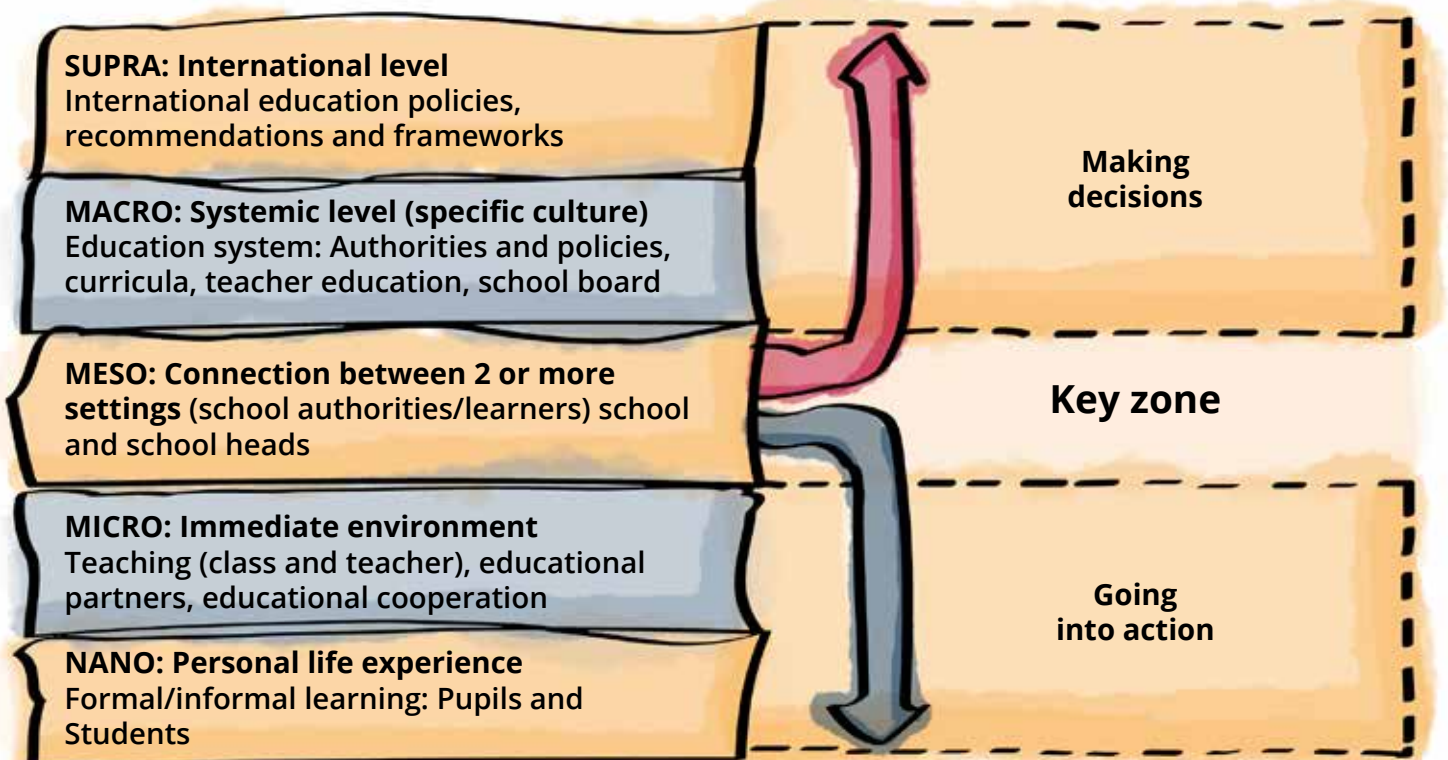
SUPRA: International level
International education policies, recommendations and frameworks

MACRO: Systemic level (specific culture)
Education system: Authorities and policies, curricula, teacher education, school board

MESO: Connection between 2 or more settings (school authorities/learners) school and school heads

MICRO: Immediate environment
Teaching (class and teacher), educational partners, educational cooperation

NANO: Personal life experience
Formal/informal learning: Pupils and Students

Making decisions

Key zone

Going into action